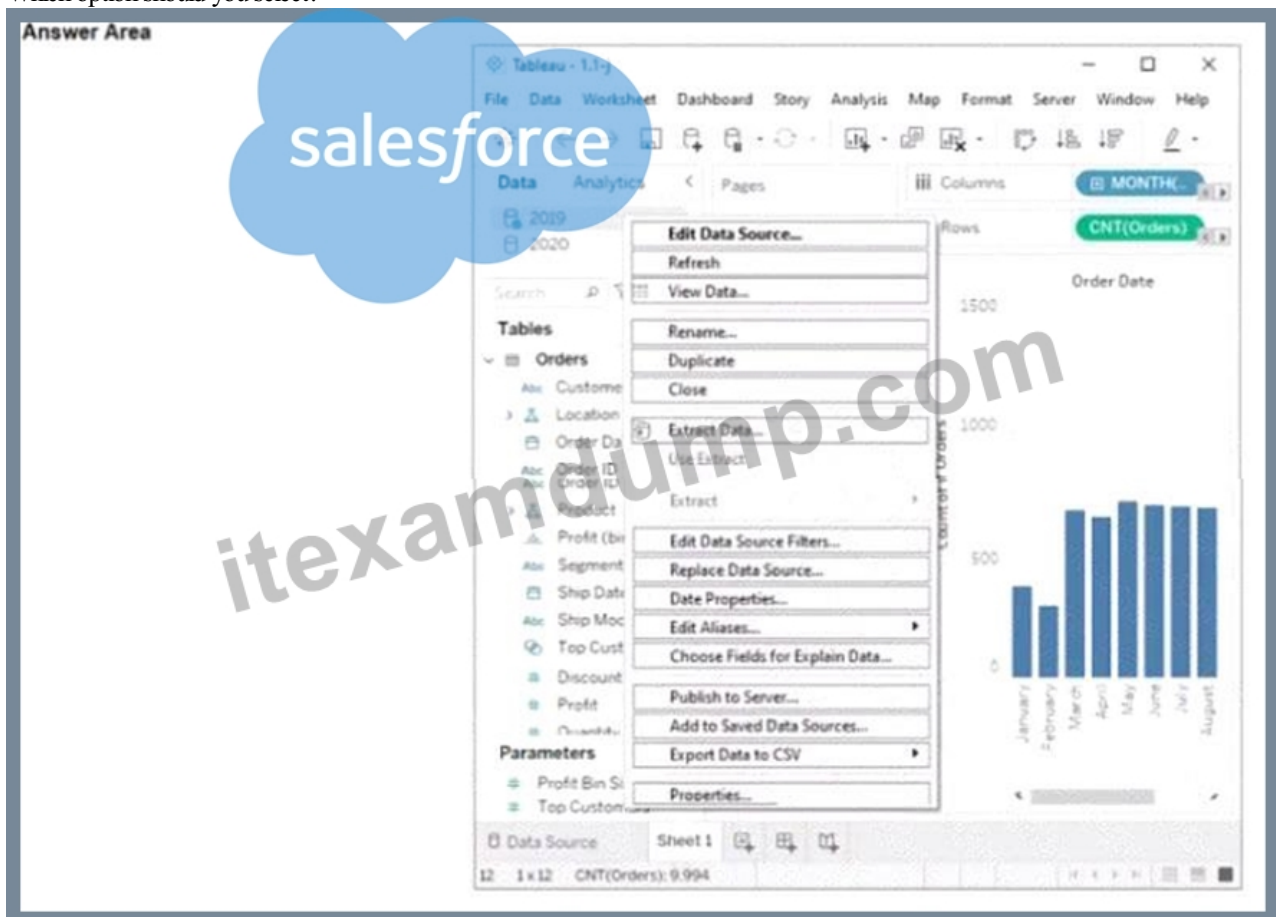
Which option should you select?

Answer Area

Tableau - 1.1

File Data Worksheet Dashboard Story Analysis Map Format Server Window Help

salesforce

Data Analytics < Pages

iii Columns MONTH(..

Rows CNT(Orders)

2019
2020

Search

Tables
Orders
Custome
Location
Order Da
Order ID
Product
Profit (bi
Segment
Ship Date
Ship Moc
Top Cust
Discount
Profit
Quantity

Parameters
Profit Bin Si
Top Custom

Edit Data Source...
Refresh
View Data...
Rename...
Duplicate
Close
Extract Data...
Use Extract
Extract
Edit Data Source Filters...
Replace Data Source...
Date Properties...
Edit Aliases...
Choose Fields for Explain Data...
Publish to Server...
Add to Saved Data Sources...
Export Data to CSV
Properties...

Order Date

1500
1000
500
0

Count of Orders

January
February
March
April
May
June
July
August

itexamdump.com

Data Source Sheet 1

12 1 x 12 CNT(Orders): 9,994